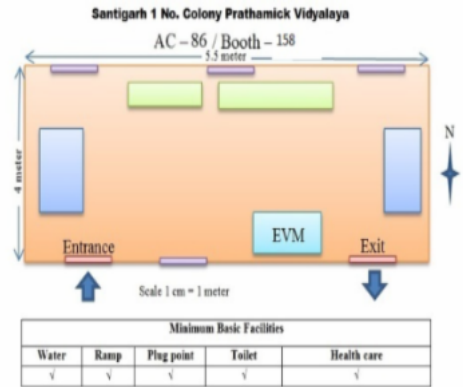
Santigarh 1 No. Colony Prathamick Vidyalaya

AC – 86 / Booth – 158

5.5 meter

4 meter

N

EVM

Entrance

Exit

Scale 1 cm = 1 meter

| Minimum Basic Facilities | | | | |
|---|---|---|---|---|
| Water | Ramp | Plug point | Toilet | Health care |
| √ | √ | √ | √ | √ |